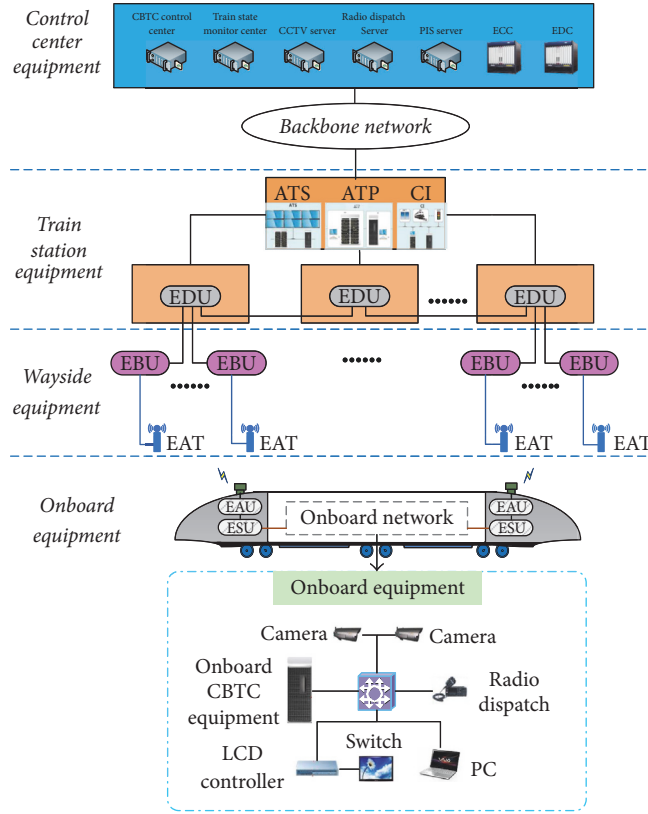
Control center equipment

CBTC control center
Train state monitor center
CCTV server
Radio dispatch Server
PIS server
ECC
EDC

Backbone network

Train station equipment

ATS
ATP
CI

EDU
EDU
••••••
EDU

Wayside equipment

EBU
EBU
••••••
••••••
EBU
EBU
••••••

EAT
EAT
EAT
EAT

Onboard equipment

EAU
ESU
Onboard network
EAU
ESU

Onboard equipment

Camera
Camera
Onboard CBTC equipment
Radio dispatch
Switch
LCD controller
PC